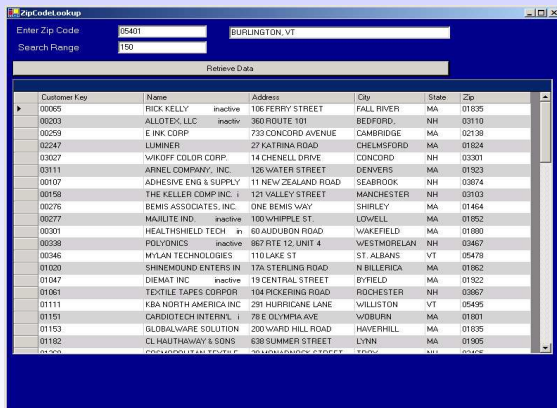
ZipCodeLookup

Enter Zip Code 05401 BURLINGTON, VT
Search Range 150

Retrieve Data

| Customer Key | Name | Address | City | State | Zip |
|---|---|---|---|---|---|
| 00065 | RICK KELLY inactive | 106 FERRY STREET | FALL RIVER | MA | 01835 |
| 00203 | ALLOTEX, LLC inactiv | 360 ROUTE 101 | BEDFORD, | NH | 03110 |
| 00259 | E INK CORP | 733 CONCORD AVENUE | CAMBRIDGE | MA | 02138 |
| 02247 | LUMINER | 27 KATRINA ROAD | CHELMSFORD | MA | 01824 |
| 03027 | WIKOFF COLOR CORP. | 14 CHENELL DRIVE | CONCORD | NH | 03301 |
| 03111 | ARNEL COMPANY, INC. | 126 WATER STREET | DENVERS | MA | 01923 |
| 00107 | ADHESIVE ENG & SUPPLY | 11 NEW ZEALAND ROAD | SEABROOK | NH | 03874 |
| 00158 | THE KELLER COMP INC. i | 121 VALLEY STREET | MANCHESTER | NH | 03103 |
| 00276 | BEMIS ASSOCIATES, INC. | ONE BEMIS WAY | SHIRLEY | MA | 01464 |
| 00277 | MAJILITE IND. inactive | 100 WHIPPLE ST. | LOWELL | MA | 01852 |
| 00301 | HEALTHSHIELD TECH in | 60 AUDUBON ROAD | WAKEFIELD | MA | 01880 |
| 00338 | POLYONICS inactive | 867 RTE 12, UNIT 4 | WESTMORELAN | NH | 03467 |
| 00346 | MYLAN TECHNOLOGIES | 110 LAKE ST | ST. ALBANS | VT | 05478 |
| 01020 | SHINEMOUND ENTERS IN | 17A STERLING ROAD | N BILLERICA | MA | 01862 |
| 01047 | DIEMAT INC inactive | 19 CENTRAL STREET | BYFIELD | MA | 01922 |
| 01061 | TEXTILE TAPES CORPOR | 104 PICKERING ROAD | ROCHESTER | NH | 03867 |
| 01111 | KBA NORTH AMERICA INC | 291 HURRICANE LANE | WILLISTON | VT | 05495 |
| 01151 | CARDIOTECH INTERN'L i | 78 E OLYMPIA AVE | WOBURN | MA | 01801 |
| 01153 | GLOBALWARE SOLUTION | 200 WARD HILL ROAD | HAVERHILL | MA | 01835 |
| 01182 | CL HAUTHAWAY & SONS | 638 SUMMER STREET | LYNN | MA | 01905 |
| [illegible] | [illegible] | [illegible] | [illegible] | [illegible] | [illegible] |